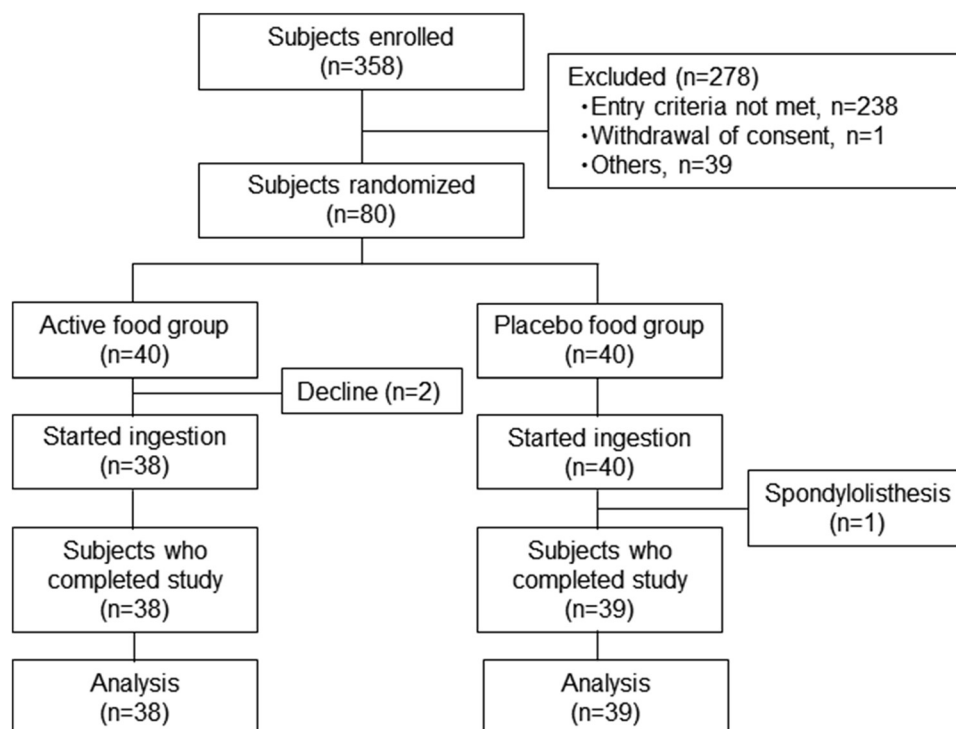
Subjects enrolled (n=358)

Excluded (n=278)
・Entry criteria not met, n=238
・Withdrawal of consent, n=1
・Others, n=39

Subjects randomized (n=80)

Active food group (n=40)

Decline (n=2)

Started ingestion (n=38)

Subjects who completed study (n=38)

Analysis (n=38)

Placebo food group (n=40)

Started ingestion (n=40)

Spondylolisthesis (n=1)

Subjects who completed study (n=39)

Analysis (n=39)